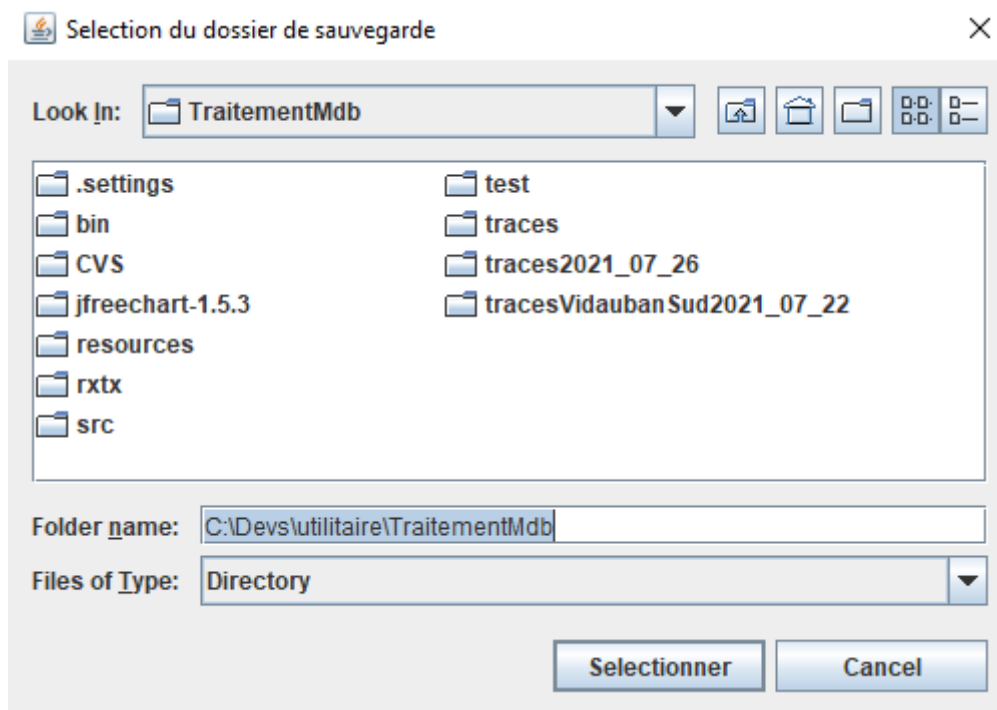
Selection du dossier de sauvegarde

×

Look In: TraitementMdb

.settings
bin
CVS
jfreechart-1.5.3
resources
rxtx
src
test
traces
traces2021_07_26
tracesVidaubanSud2021_07_22

Folder name: C:\Devs\utilitaire\TraitementMdb

Files of Type: Directory

Selectionner Cancel